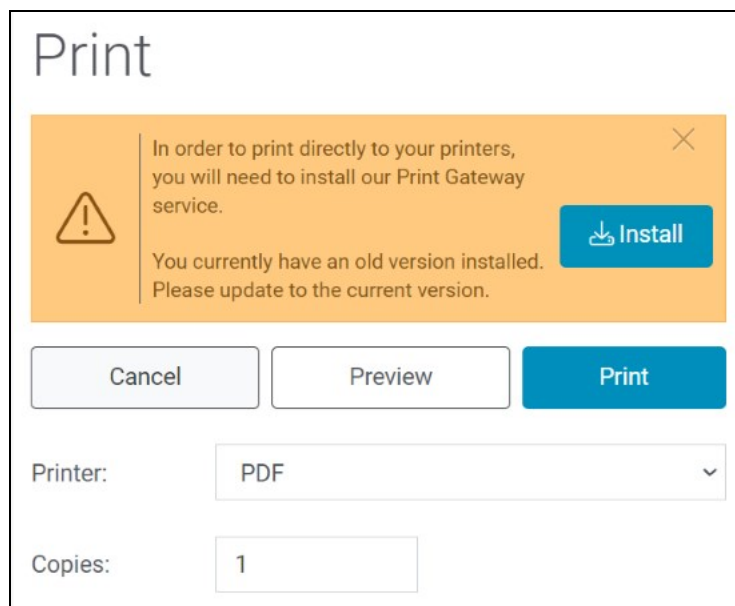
Print

In order to print directly to your printers, you will need to install our Print Gateway service.

You currently have an old version installed. Please update to the current version.

Install

Cancel

Preview

Print

Printer:

PDF

Copies:

1